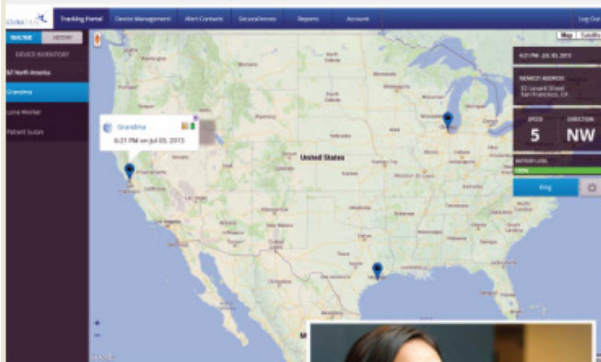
Tracking Portal
Device Management
Alert Contacts
Secured Devices
Reports
Account
Log Out
REALTIME
HISTORY
DEVICE INVENTORY
All North America
Grandma
Lone Worker
Patient Susan
Map
Satellite
Grandma
6:21 PM on Jul 03, 2013
United States
6:21 PM - JUL 03, 2013
NEAREST ADDRESS
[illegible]
San Francisco, CA
SPEED
5
DIRECTION
NW
BATTERY LEVEL
Ping